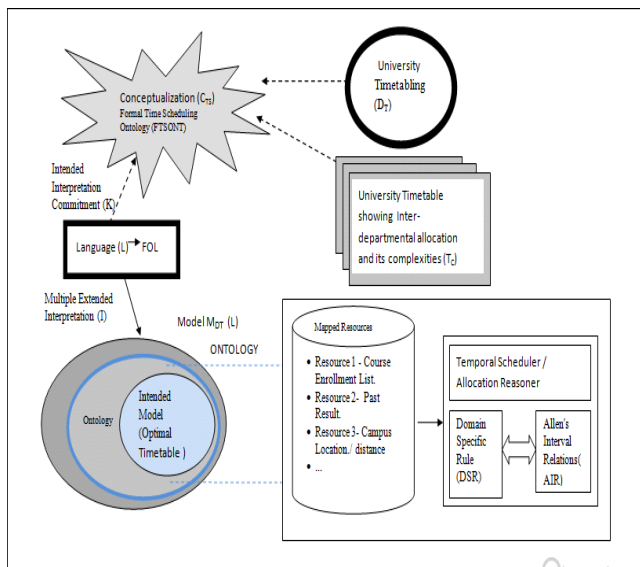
Conceptualization ($C_{TS}$)
Formal Time Scheduling Ontology (FTSONT)

University Timetabling ($D_T$)

Intended Interpretation Commitment (K)

University Timetable showing Inter-departmental allocation and its complexities ($T_c$)

Language (L) → FOL

Multiple Extended Interpretation (I)

Model $M_{DT}$ (L)

ONTOLOGY

Ontology

Intended Model (Optimal Timetable )

Mapped Resources

• Resource 1 - Course Enrollment List.
• Resource 2- Past Result.
• Resource 3- Campus Location./ distance
• ...

Temporal Scheduler / Allocation Reasoner

Domain Specific Rule (DSR)

Allen's Interval Relations( AIR)